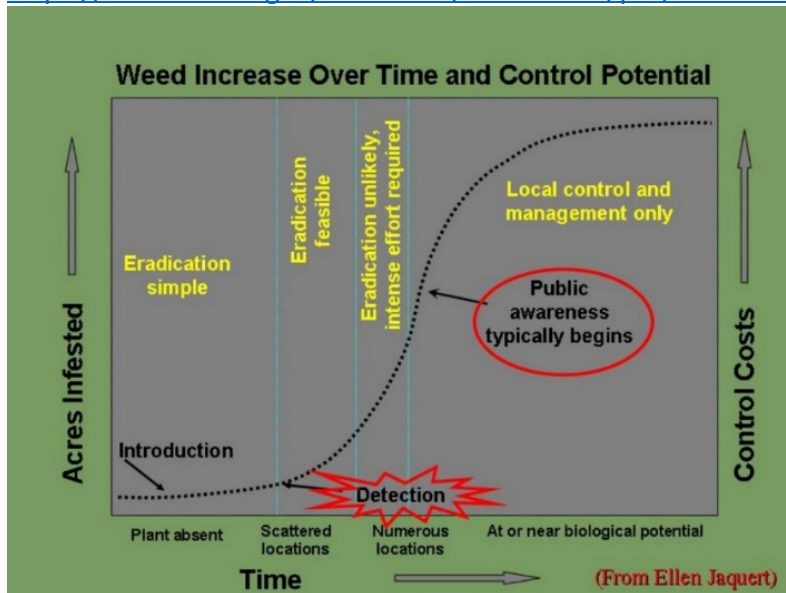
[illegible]

Weed Increase Over Time and Control Potential

Eradication simple

Eradication feasible

Eradication unlikely, intense effort required

Local control and management only

Public awareness typically begins

Acres Infested

Control Costs

Introduction

Detection

Plant absent

Scattered locations

Numerous locations

At or near biological potential

Time

(From Ellen Jaquert)